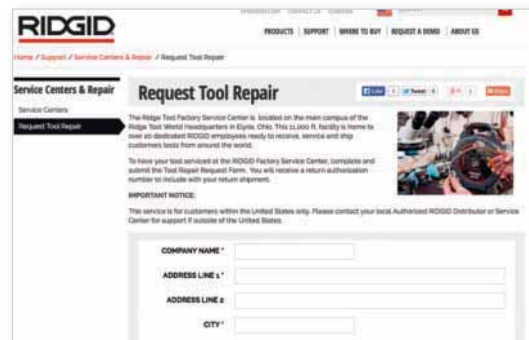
RIDGID

PRODUCTS | SUPPORT | WHERE TO BUY | REQUEST A DEMO | ABOUT US

Home / Support / Service Centers & Repair / Request Tool Repair

Service Centers & Repair

Service Centers

Request Tool Repair

Request Tool Repair

The Ridge Tool Factory Service Center is located on the main campus of the Ridge Tool World Headquarters in Elyria, Ohio. This 11,000 ft. facility is home to over 20 dedicated RIDGID employees ready to receive, service and ship customers tools from around the world.

To have your tool serviced at the RIDGID Factory Service Center, complete and submit the Tool Repair Request Form. You will receive a return authorization number to include with your return shipment.

IMPORTANT NOTICE:

This service is for customers within the United States only. Please contact your local Authorized RIDGID Distributor or Service Center for support if outside of the United States.

COMPANY NAME *

ADDRESS LINE 1 *

ADDRESS LINE 2

CITY *